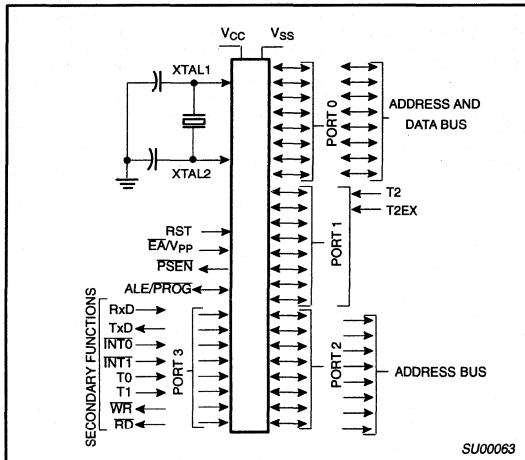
$V_{CC}$ $V_{SS}$

XTAL1

XTAL2

PORT 0

ADDRESS AND DATA BUS

T2
T2EX

PORT 1

RST
$\overline{EA}/V_{PP}$
$\overline{PSEN}$
ALE/$\overline{PROG}$

SECONDARY FUNCTIONS

RxD
TxD
$\overline{INT0}$
$\overline{INT1}$
T0
T1
$\overline{WR}$
$\overline{RD}$

PORT 3

PORT 2

ADDRESS BUS

SU00063